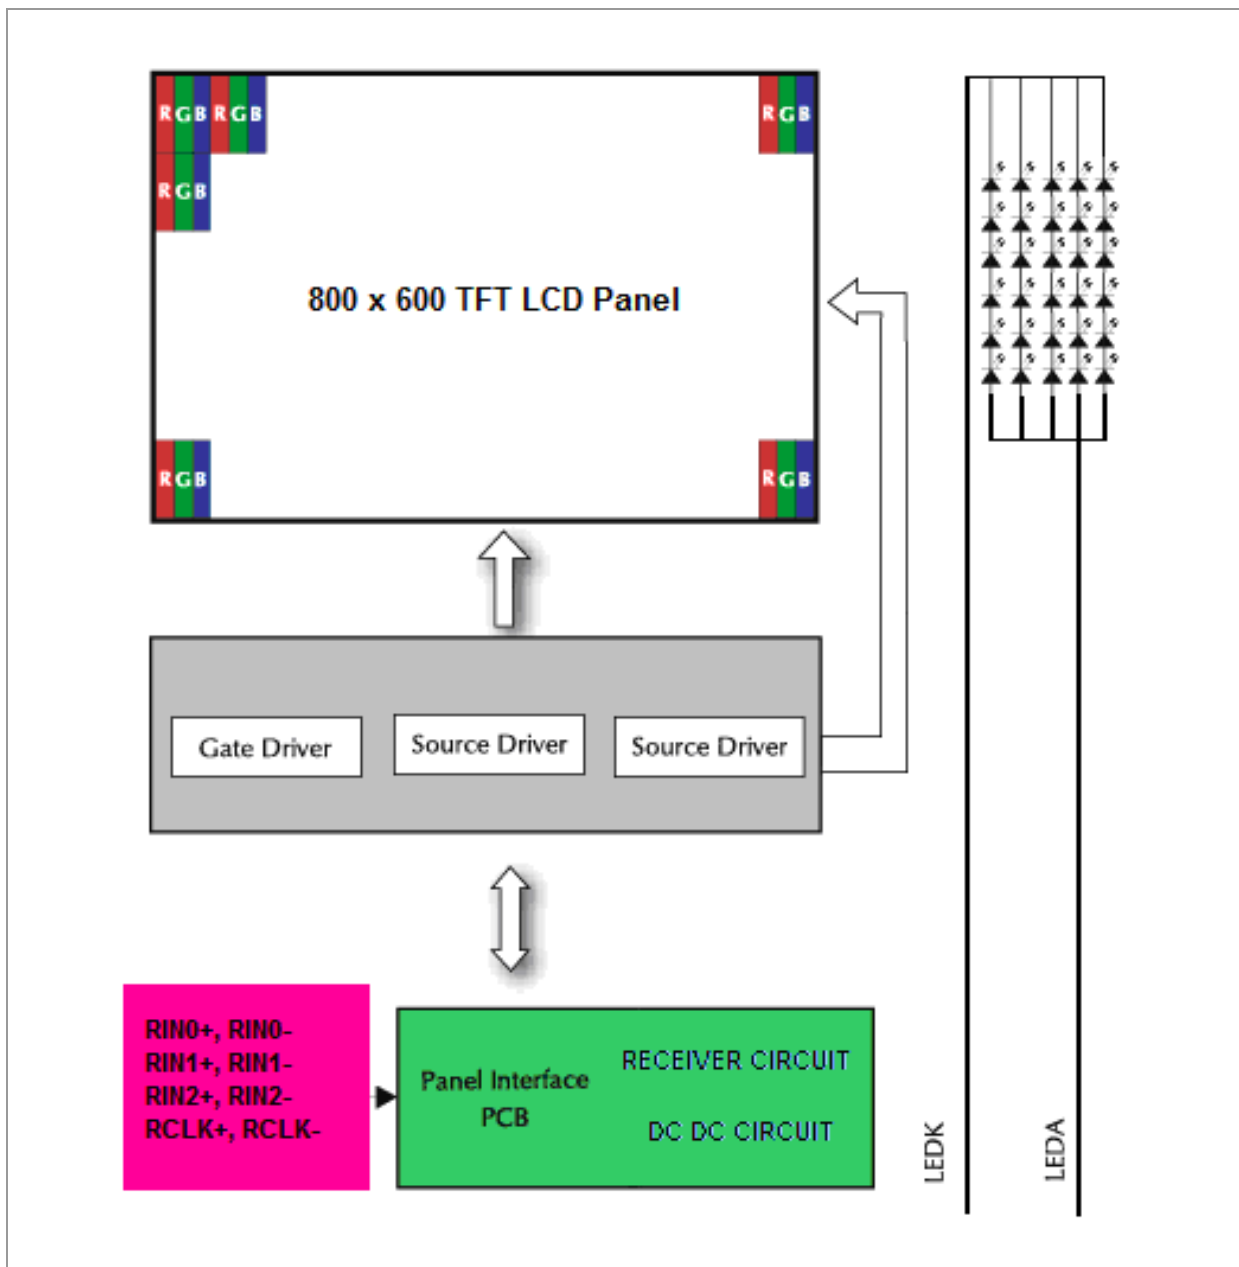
RGB RGB
RGB
RGB
800 x 600 TFT LCD Panel
RGB
RGB

Gate Driver
Source Driver
Source Driver

RIN0+, RIN0-
RIN1+, RIN1-
RIN2+, RIN2-
RCLK+, RCLK-

Panel Interface PCB
RECEIVER CIRCUIT
DC DC CIRCUIT

LEDK
LEDA